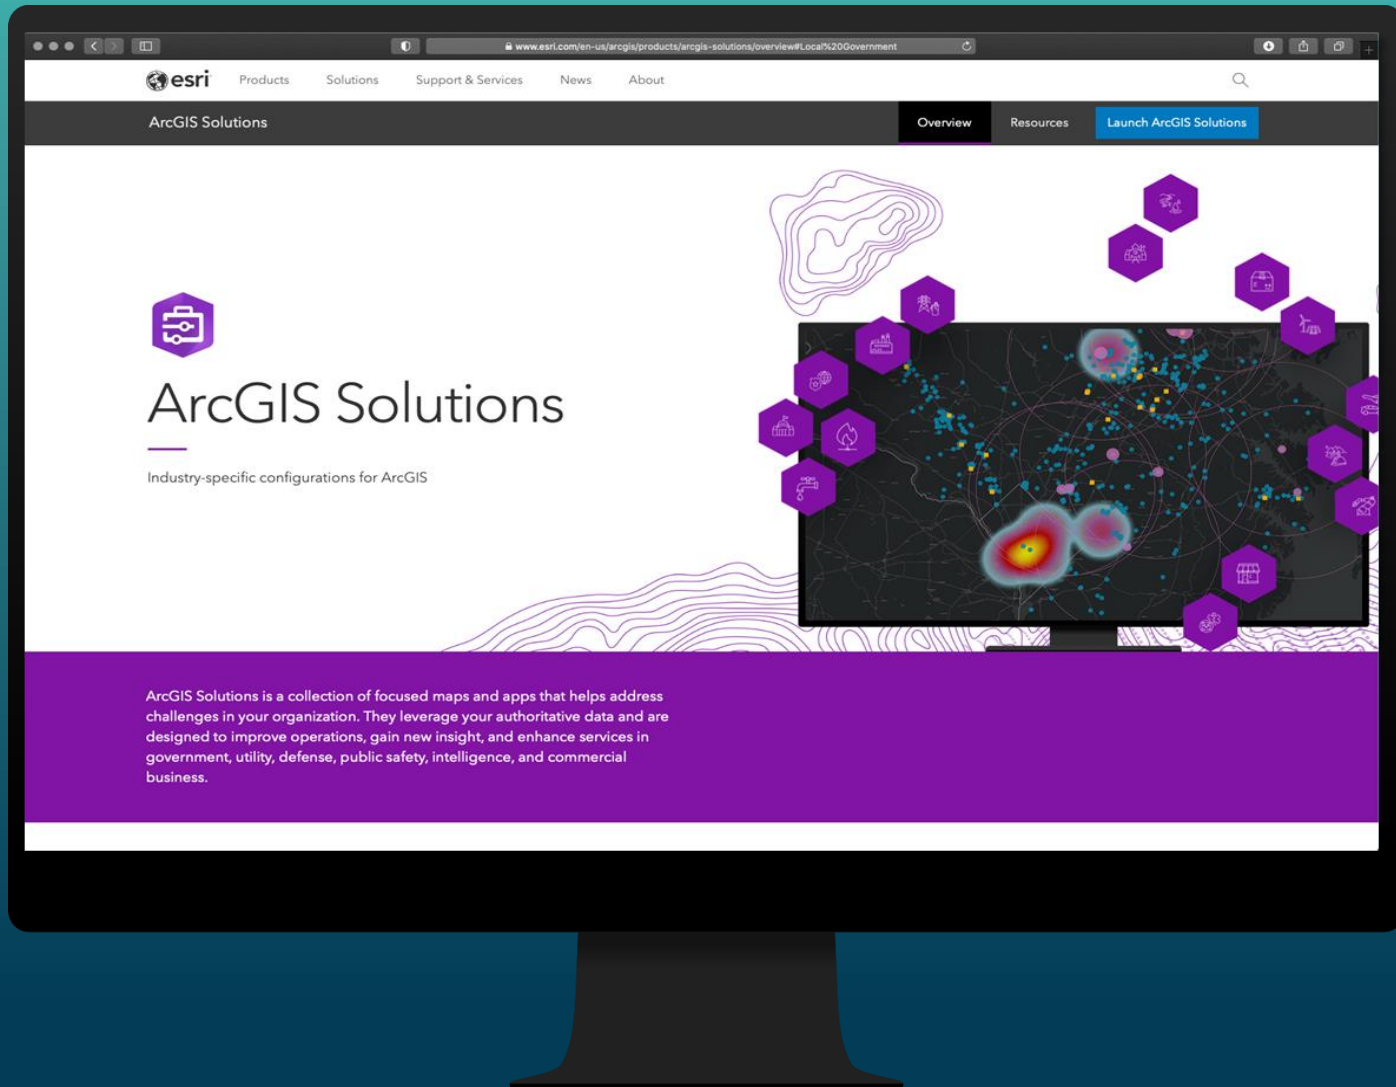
www.esri.com/en-us/arcgis/products/arcgis-solutions/overview#Local%20Government

esri Products Solutions Support & Services News About

ArcGIS Solutions Overview Resources Launch ArcGIS Solutions

ArcGIS Solutions

Industry-specific configurations for ArcGIS

ArcGIS Solutions is a collection of focused maps and apps that helps address challenges in your organization. They leverage your authoritative data and are designed to improve operations, gain new insight, and enhance services in government, utility, defense, public safety, intelligence, and commercial business.